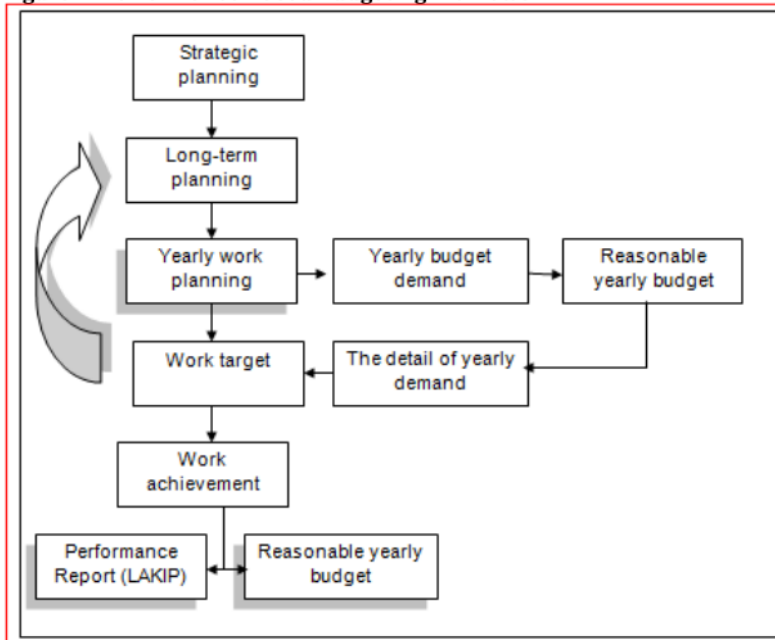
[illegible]

Strategic planning

Long-term planning

Yearly work planning

Yearly budget demand

Reasonable yearly budget

Work target

The detail of yearly demand

Work achievement

Performance Report (LAKIP)

Reasonable yearly budget